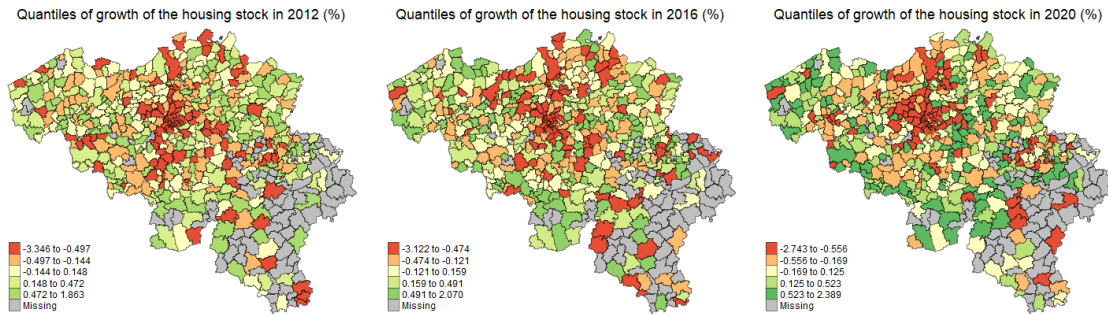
Quantiles of growth of the housing stock in 2012 (%)

-3.346 to -0.497
-0.497 to -0.144
-0.144 to 0.148
0.148 to 0.472
0.472 to 1.863
Missing

Quantiles of growth of the housing stock in 2016 (%)

-3.122 to -0.474
-0.474 to -0.121
-0.121 to 0.159
0.159 to 0.491
0.491 to 2.070
Missing

Quantiles of growth of the housing stock in 2020 (%)

-2.743 to -0.556
-0.556 to -0.169
-0.169 to 0.125
0.125 to 0.523
0.523 to 2.389
Missing